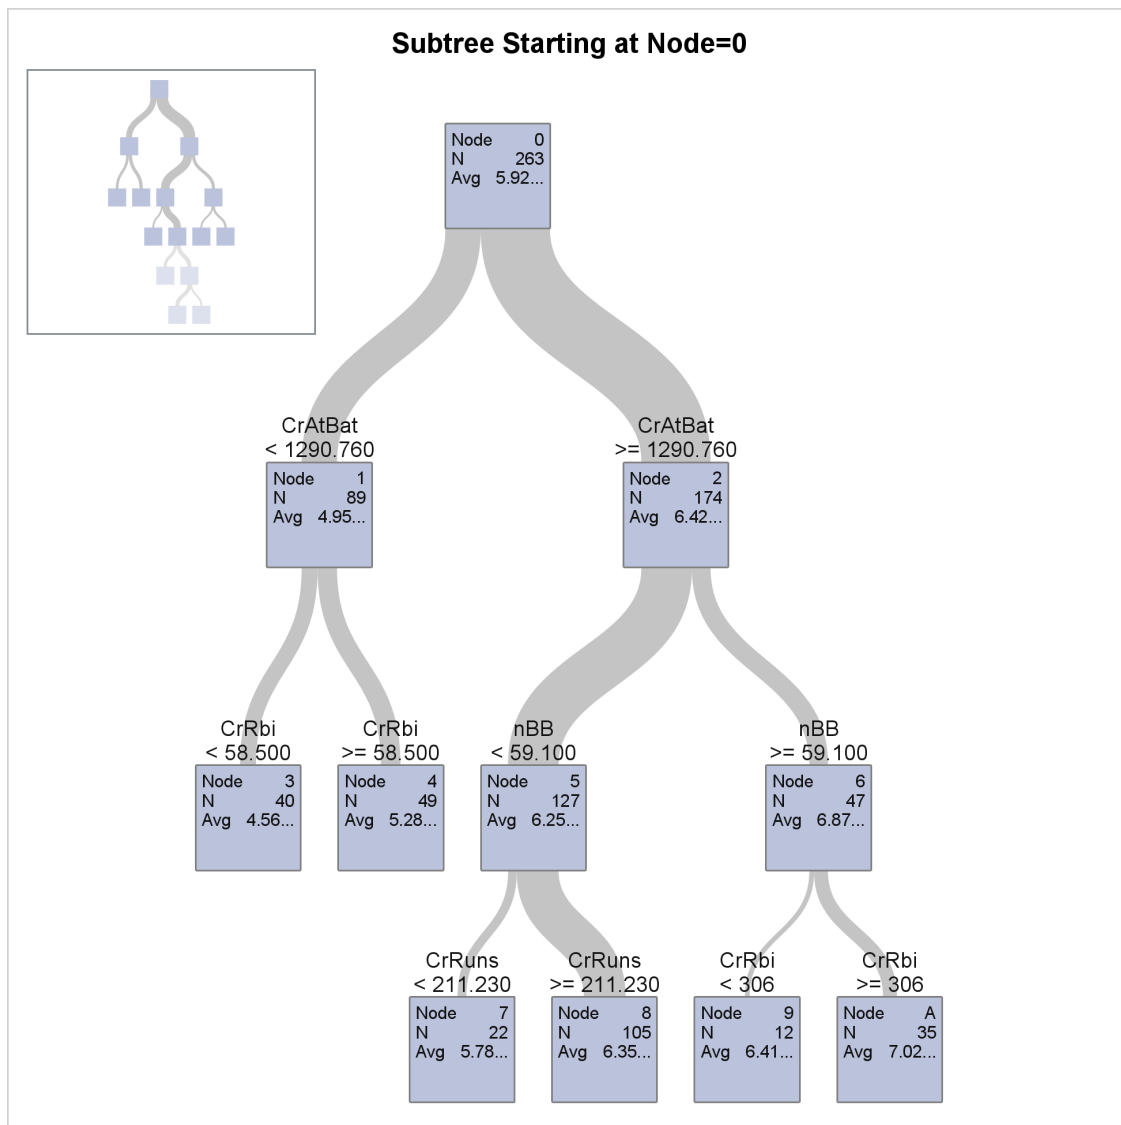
Subtree Starting at Node=0

Node 0
N 263
Avg 5.92...

CrAtBat
< 1290.760

Node 1
N 89
Avg 4.95...

CrAtBat
>= 1290.760

Node 2
N 174
Avg 6.42...

CrRbi
< 58.500

Node 3
N 40
Avg 4.56...

CrRbi
>= 58.500

Node 4
N 49
Avg 5.28...

nBB
< 59.100

Node 5
N 127
Avg 6.25...

nBB
>= 59.100

Node 6
N 47
Avg 6.87...

CrRuns
< 211.230

Node 7
N 22
Avg 5.78...

CrRuns
>= 211.230

Node 8
N 105
Avg 6.35...

CrRbi
< 306

Node 9
N 12
Avg 6.41...

CrRbi
>= 306

Node A
N 35
Avg 7.02...